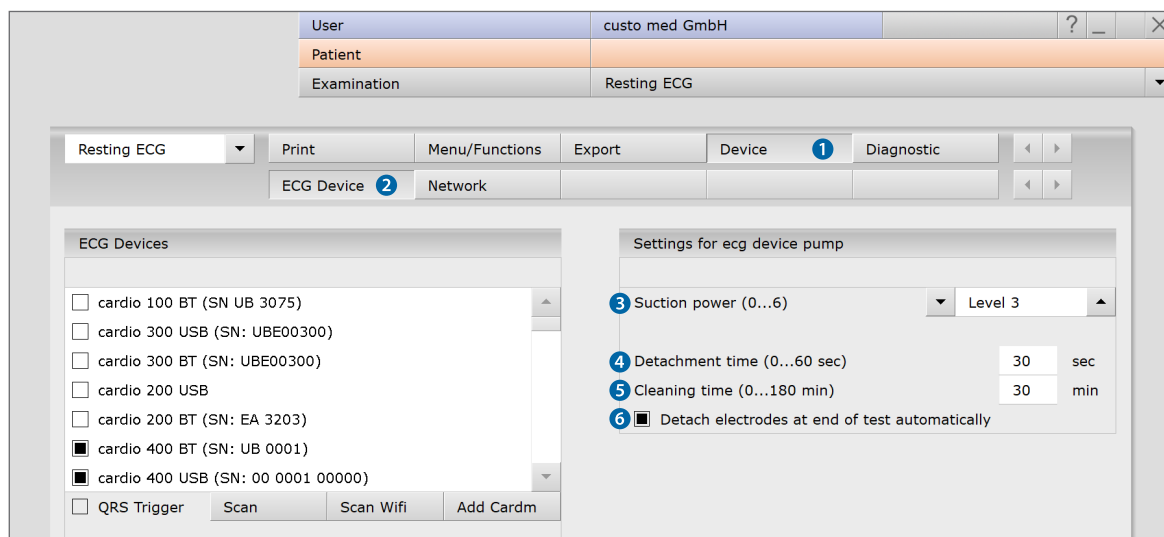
User | custo med GmbH | ? _ X
Patient
Examination | Resting ECG

Resting ECG | Print | Menu/Functions | Export | Device 1 | Diagnostic
ECG Device 2 | Network

ECG Devices

cardio 100 BT (SN UB 3075)
cardio 300 USB (SN: UBE00300)
cardio 300 BT (SN: UBE00300)
cardio 200 USB
cardio 200 BT (SN: EA 3203)
cardio 400 BT (SN: UB 0001)
cardio 400 USB (SN: 00 0001 00000)

QRS Trigger | Scan | Scan Wifi | Add Cardm

Settings for ecg device pump

3 Suction power (0...6) | Level 3
4 Detachment time (0...60 sec) | 30 | sec
5 Cleaning time (0...180 min) | 30 | min
6 Detach electrodes at end of test automatically